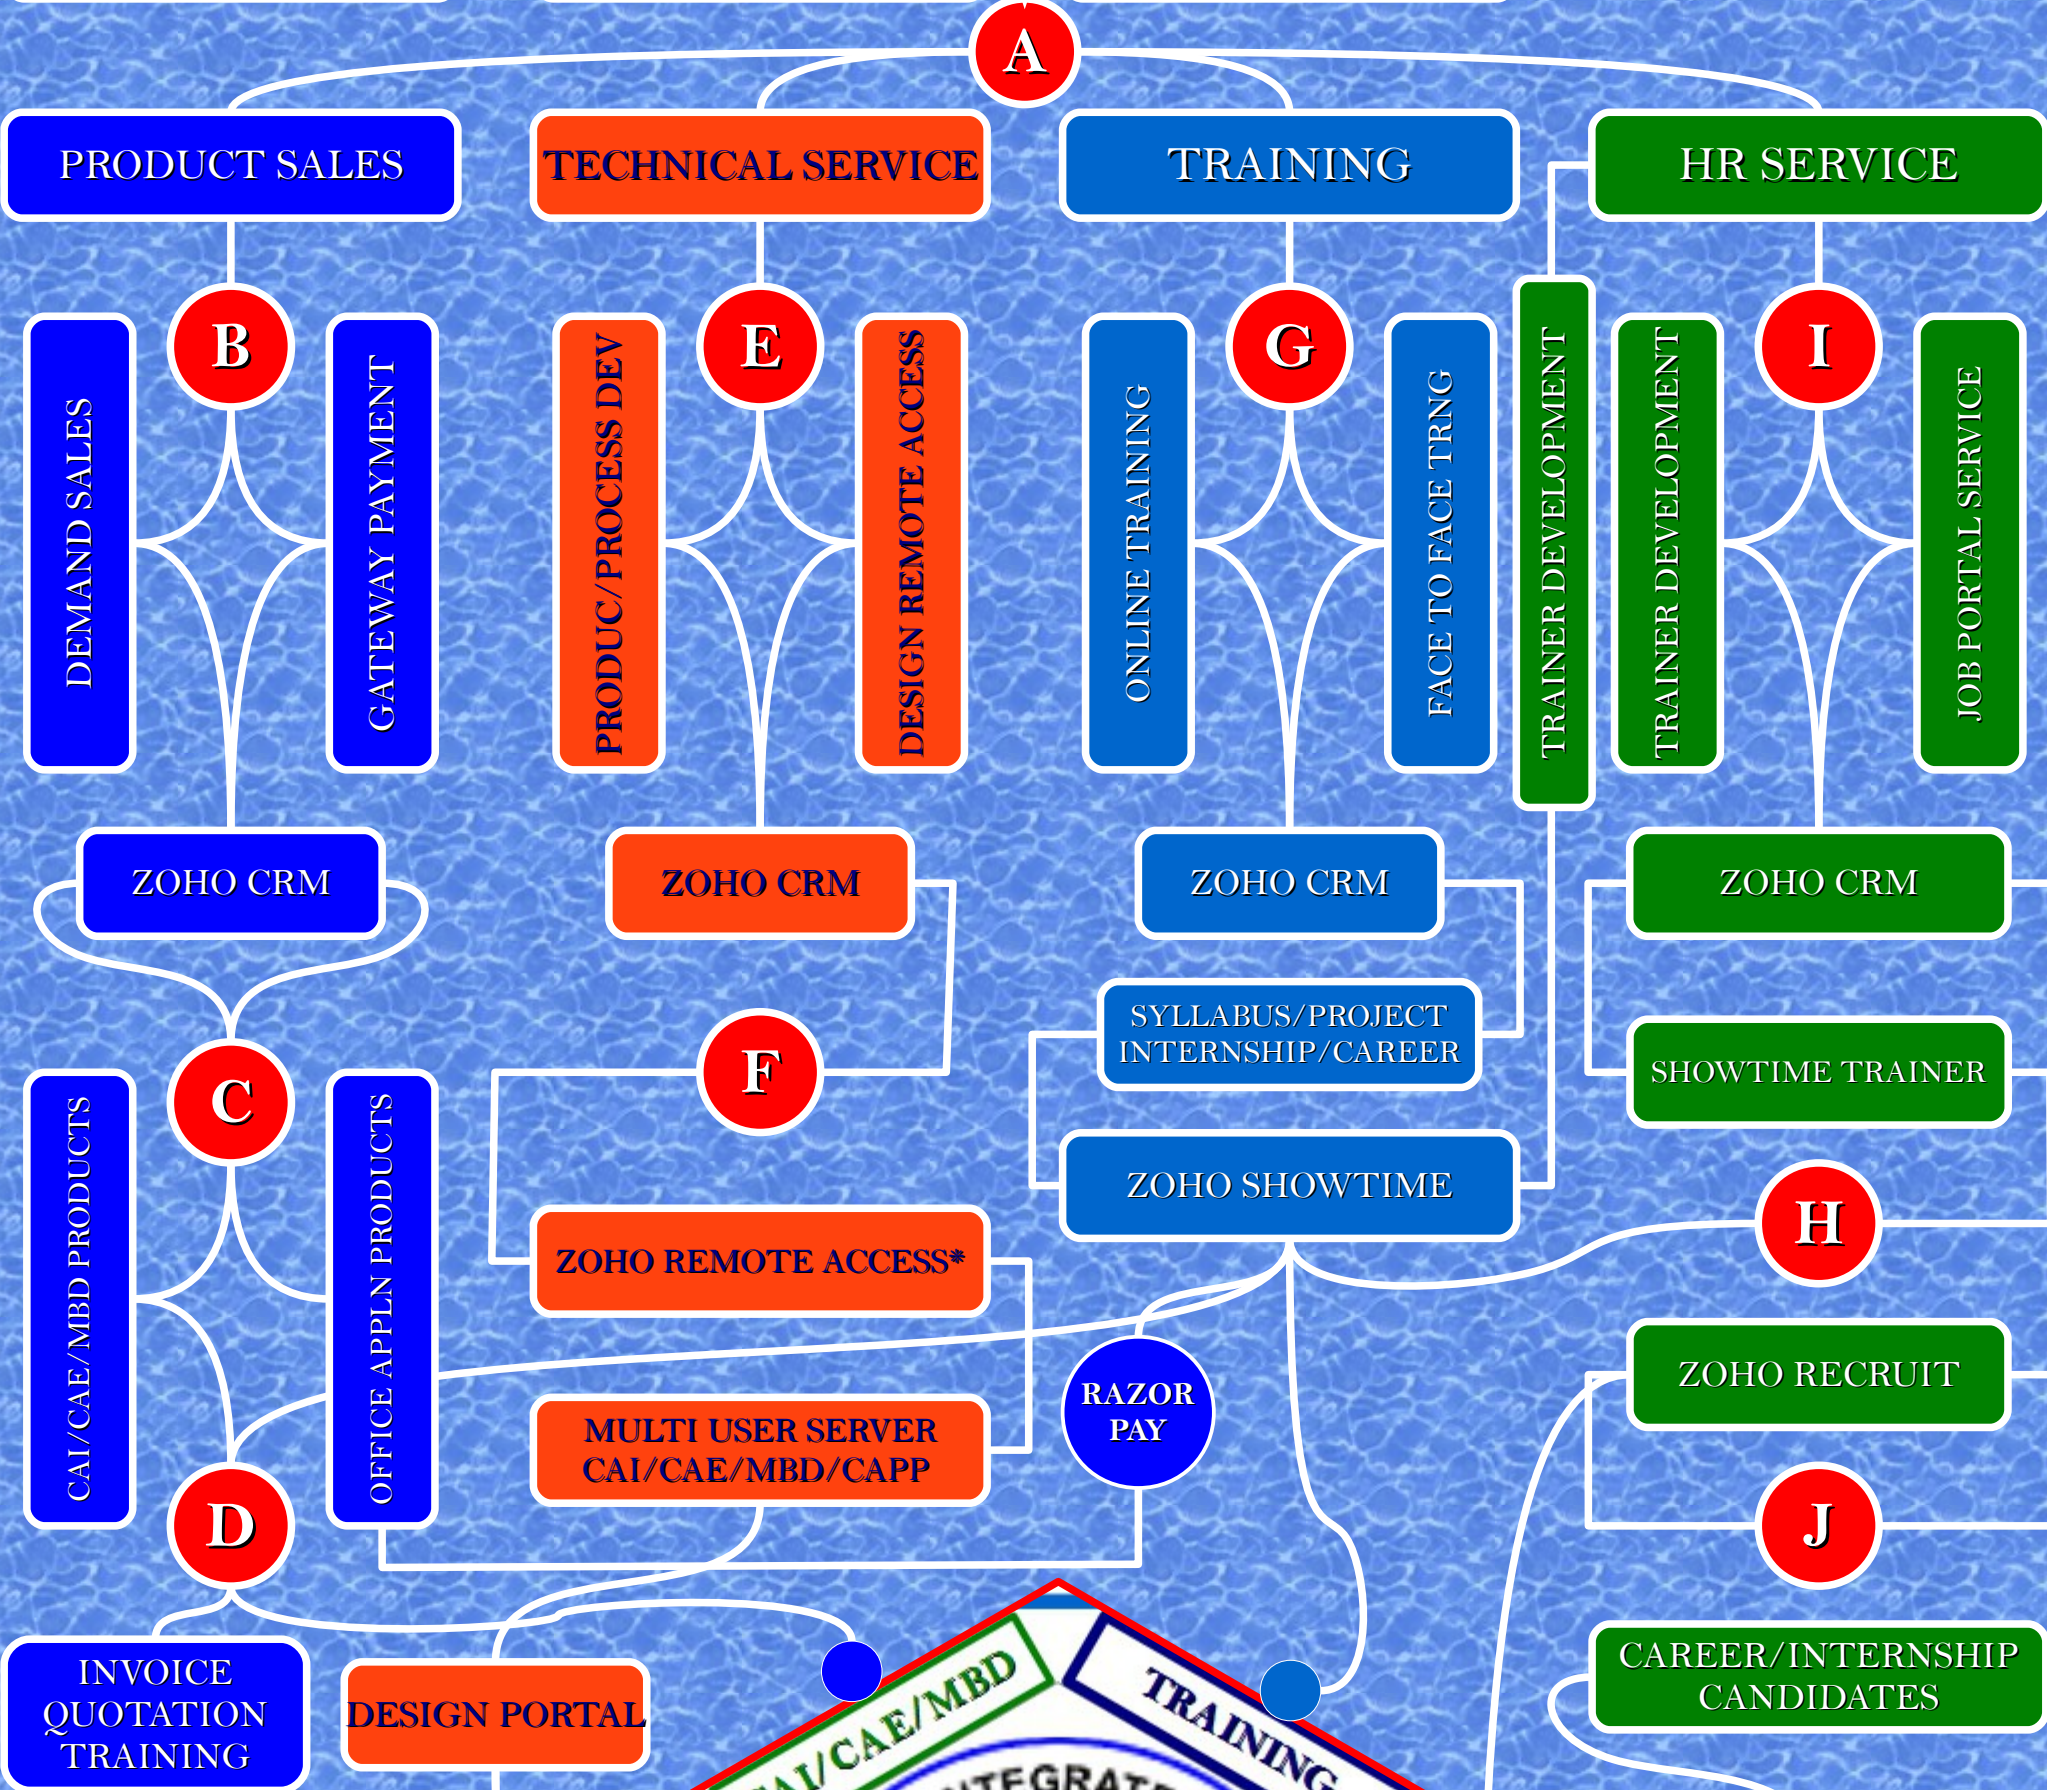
A

PRODUCT SALES

TECHNICAL SERVICE

TRAINING

HR SERVICE

B

DEMAND SALES

GATEWAY PAYMENT

E

PRODUC/PROCESS DEV

DESIGN REMOTE ACCESS

G

ONLINE TRAINING

FACE TO FACE TRNG

TRAINER DEVELOPMENT

TRAINER DEVELOPMENT

I

JOB PORTAL SERVICE

ZOHO CRM

ZOHO CRM

ZOHO CRM

ZOHO CRM

SYLLABUS/PROJECT INTERNSHIP/CAREER

SHOWTIME TRAINER

C

CAI/CAE/MBD PRODUCTS

OFFICE APPLN PRODUCTS

F

ZOHO SHOWTIME

H

ZOHO REMOTE ACCESS*

ZOHO RECRUIT

RAZOR PAY

MULTI USER SERVER CAI/CAE/MBD/CAPP

D

J

INVOICE QUOTATION TRAINING

DESIGN PORTAL

CAI/CAE/MBD

TRAINING

INTEGRAT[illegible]

CAREER/INTERNSHIP CANDIDATES